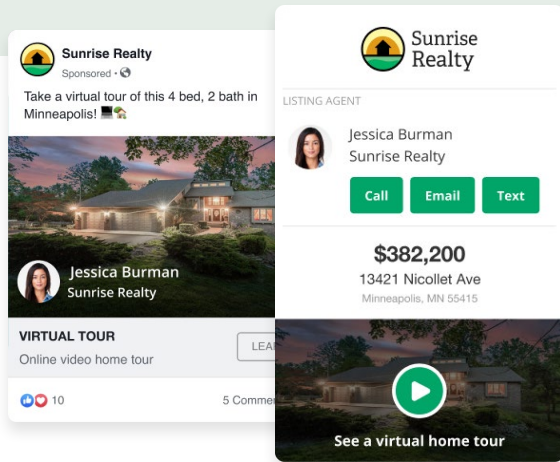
Sunrise Realty
Sponsored •

Take a virtual tour of this 4 bed, 2 bath in Minneapolis! 💻🏡

Jessica Burman
Sunrise Realty

VIRTUAL TOUR
Online video home tour

LEA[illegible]

10

5 Comme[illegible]

Sunrise Realty

LISTING AGENT

Jessica Burman
Sunrise Realty

Call
Email
Text

$382,200
13421 Nicollet Ave
Minneapolis, MN 55415

See a virtual home tour